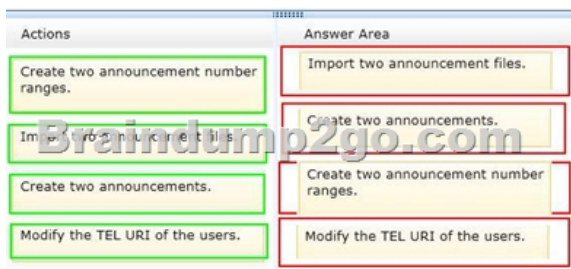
| Actions | Answer Area |
|---|---|
| Create two announcement number ranges. | Import two announcement files. |
| Import two announcement files. | Create two announcements. |
| Create two announcements. | Create two announcement number ranges. |
| Modify the TEL URI of the users. | Modify the TEL URI of the users. |

Braindump2go.com